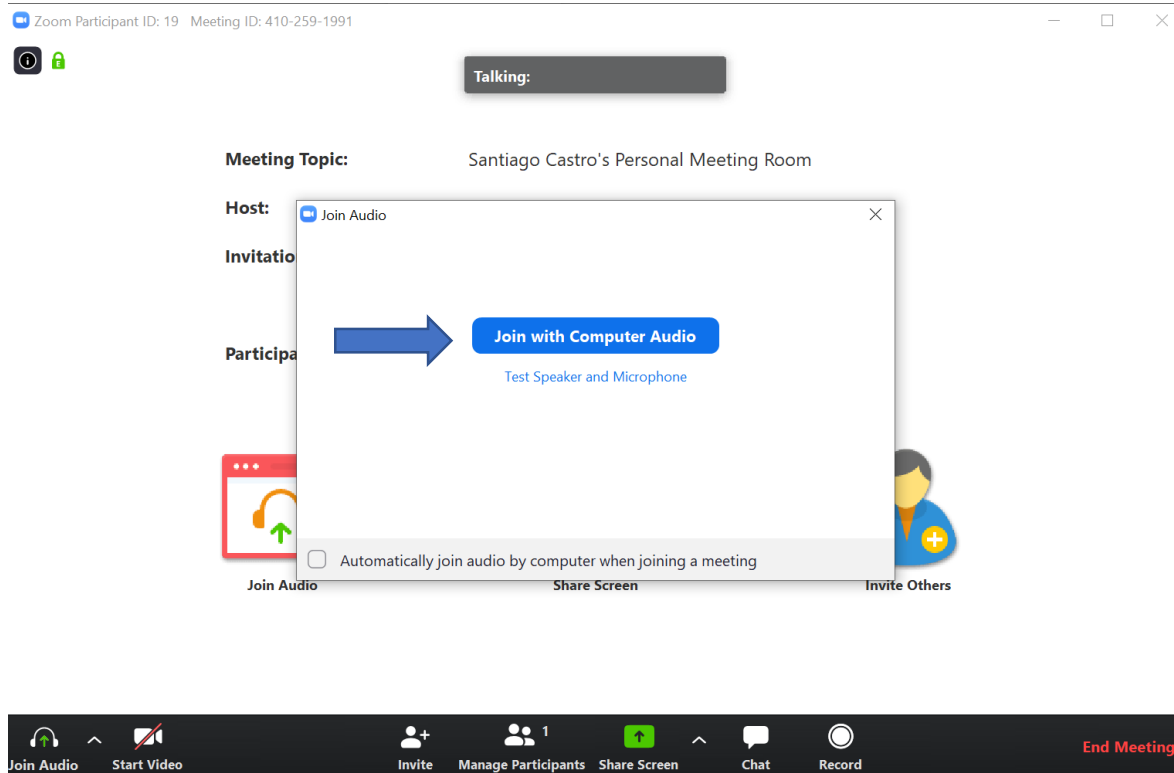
Zoom Participant ID: 19 Meeting ID: 410-259-1991

Talking:

Meeting Topic: Santiago Castro's Personal Meeting Room

Host:

Invitatio

Participa

Join Audio

Join with Computer Audio

Test Speaker and Microphone

Automatically join audio by computer when joining a meeting

Join Audio

Share Screen

Invite Others

Join Audio

Start Video

Invite

1

Manage Participants

Share Screen

Chat

Record

End Meeting